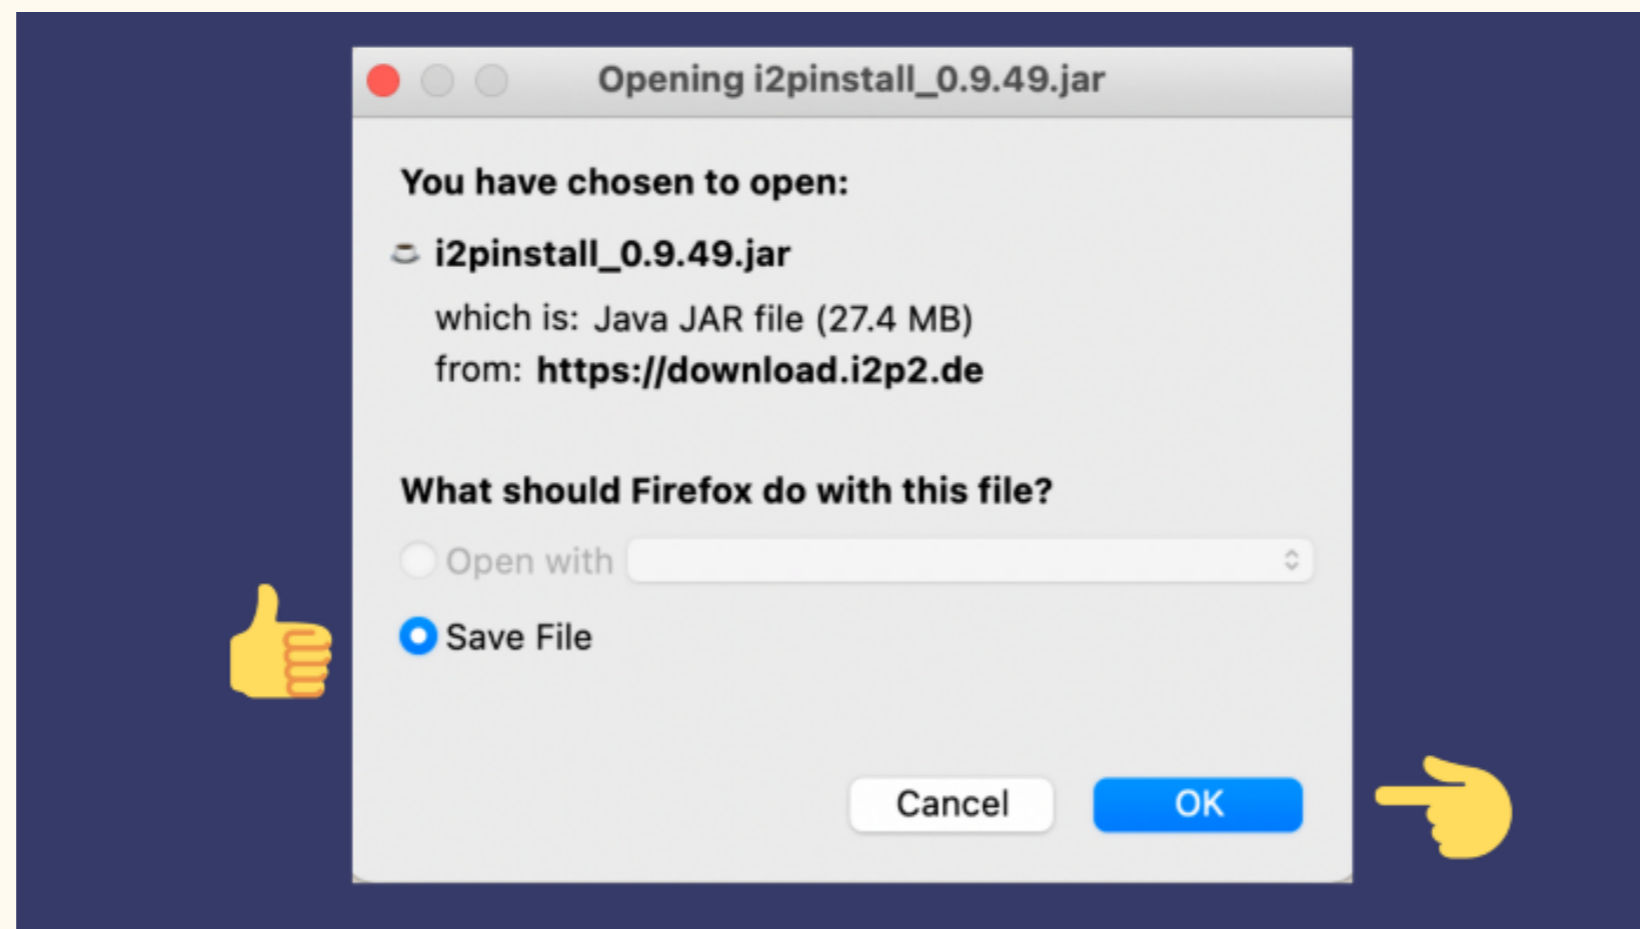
Opening i2pinstall_0.9.49.jar

You have chosen to open:

i2pinstall_0.9.49.jar

which is: Java JAR file (27.4 MB)
from: https://download.i2p2.de

What should Firefox do with this file?

Open with

Save File

Cancel OK